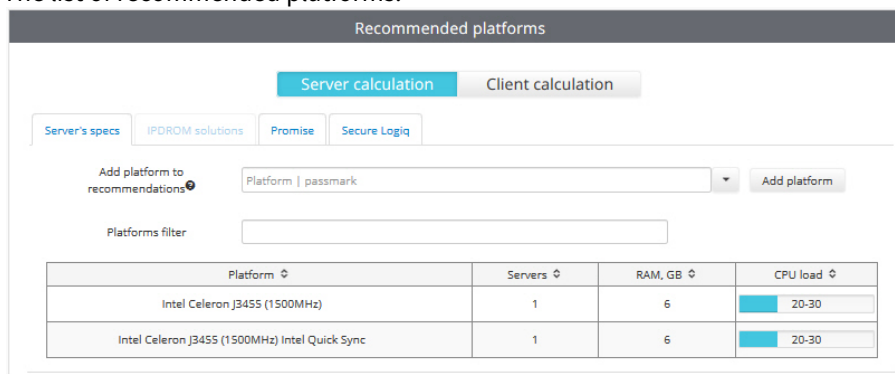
Recommended platforms

Server calculation | Client calculation

Server's specs | IPDROM solutions | Promise | Secure Logiq

Add platform to recommendations

Platform | passmark

Add platform

Platforms filter

| Platform | Servers | RAM, GB | CPU load |
|---|---|---|---|
| Intel Celeron J3455 (1500MHz) | 1 | 6 | 20-30 |
| Intel Celeron J3455 (1500MHz) Intel Quick Sync | 1 | 6 | 20-30 |